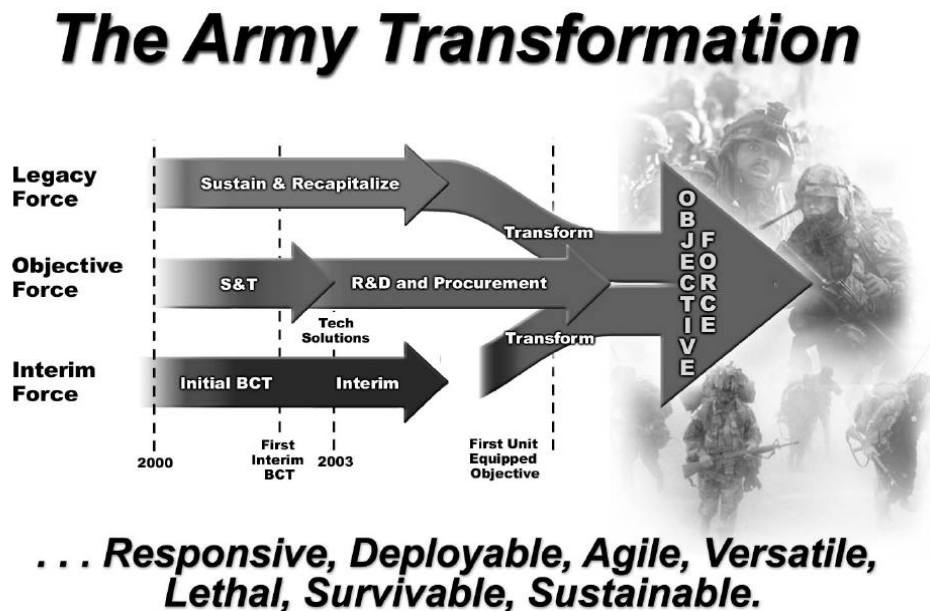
The Army Transformation

Legacy Force

Sustain & Recapitalize

Transform

Objective Force

S&T

R&D and Procurement

Tech Solutions

Transform

Interim Force

Initial BCT

Interim

OBJECTIVE FORCE

2000

First Interim BCT

2003

First Unit Equipped Objective

. . . Responsive, Deployable, Agile, Versatile, Lethal, Survivable, Sustainable.